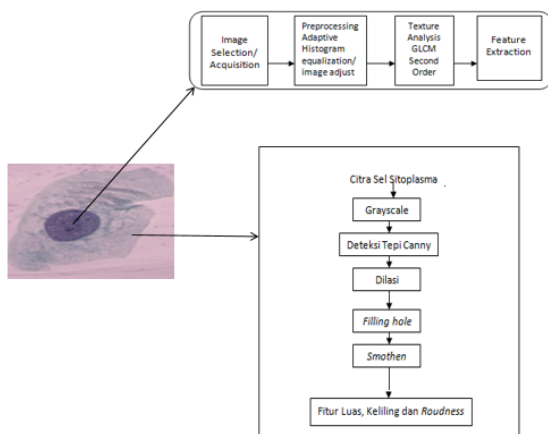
Image Selection/ Acquisition

Preprocessing Adaptive Histogram equalization/ image adjust

Texture Analysis GLCM Second Order

Feature Extraction

Citra Sel Sitoplasma

Grayscale

Deteksi Tepi Canny

Dilasi

*Filling hole*

*Smothen*

Fitur Luas, Keliling dan *Roudness*